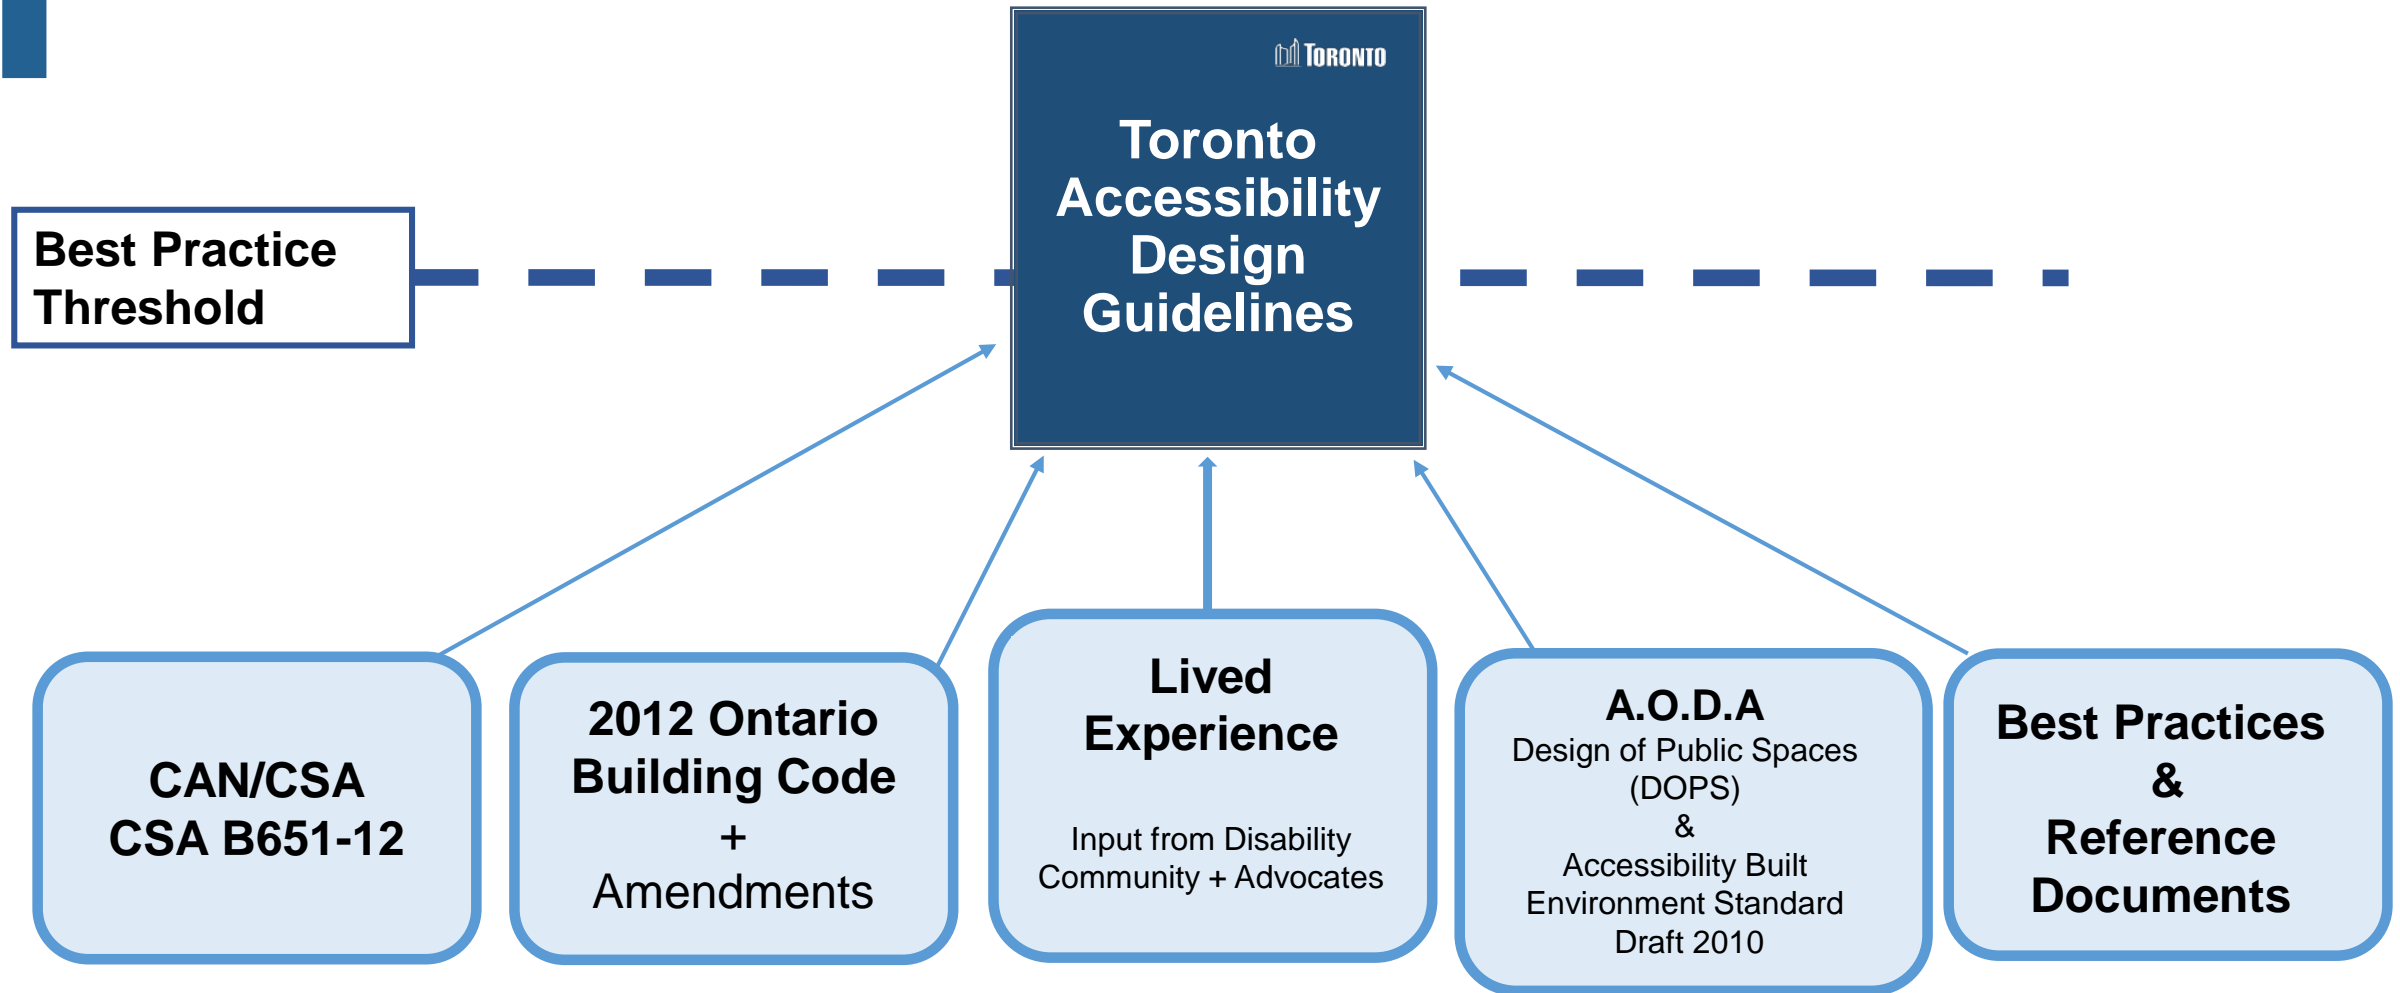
TORONTO

Toronto Accessibility Design Guidelines

Best Practice Threshold

CAN/CSA
CSA B651-12

2012 Ontario Building Code
+
Amendments

Lived Experience

Input from Disability Community + Advocates

A.O.D.A
Design of Public Spaces (DOPS)
&
Accessibility Built Environment Standard Draft 2010

Best Practices
&
Reference Documents